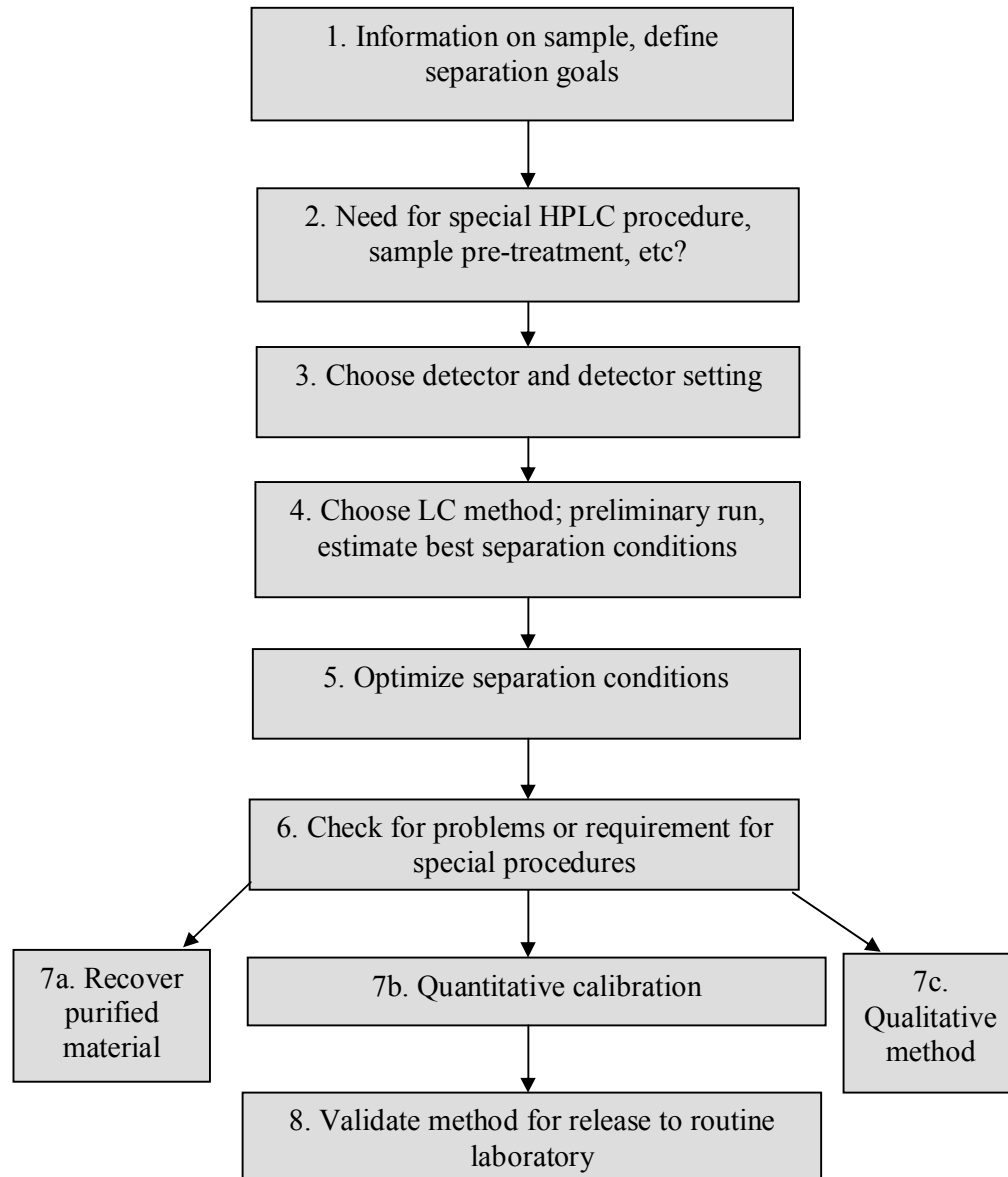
1. Information on sample, define separation goals

2. Need for special HPLC procedure, sample pre-treatment, etc?

3. Choose detector and detector setting

4. Choose LC method; preliminary run, estimate best separation conditions

5. Optimize separation conditions

6. Check for problems or requirement for special procedures

7a. Recover purified material

7b. Quantitative calibration

7c. Qualitative method

8. Validate method for release to routine laboratory